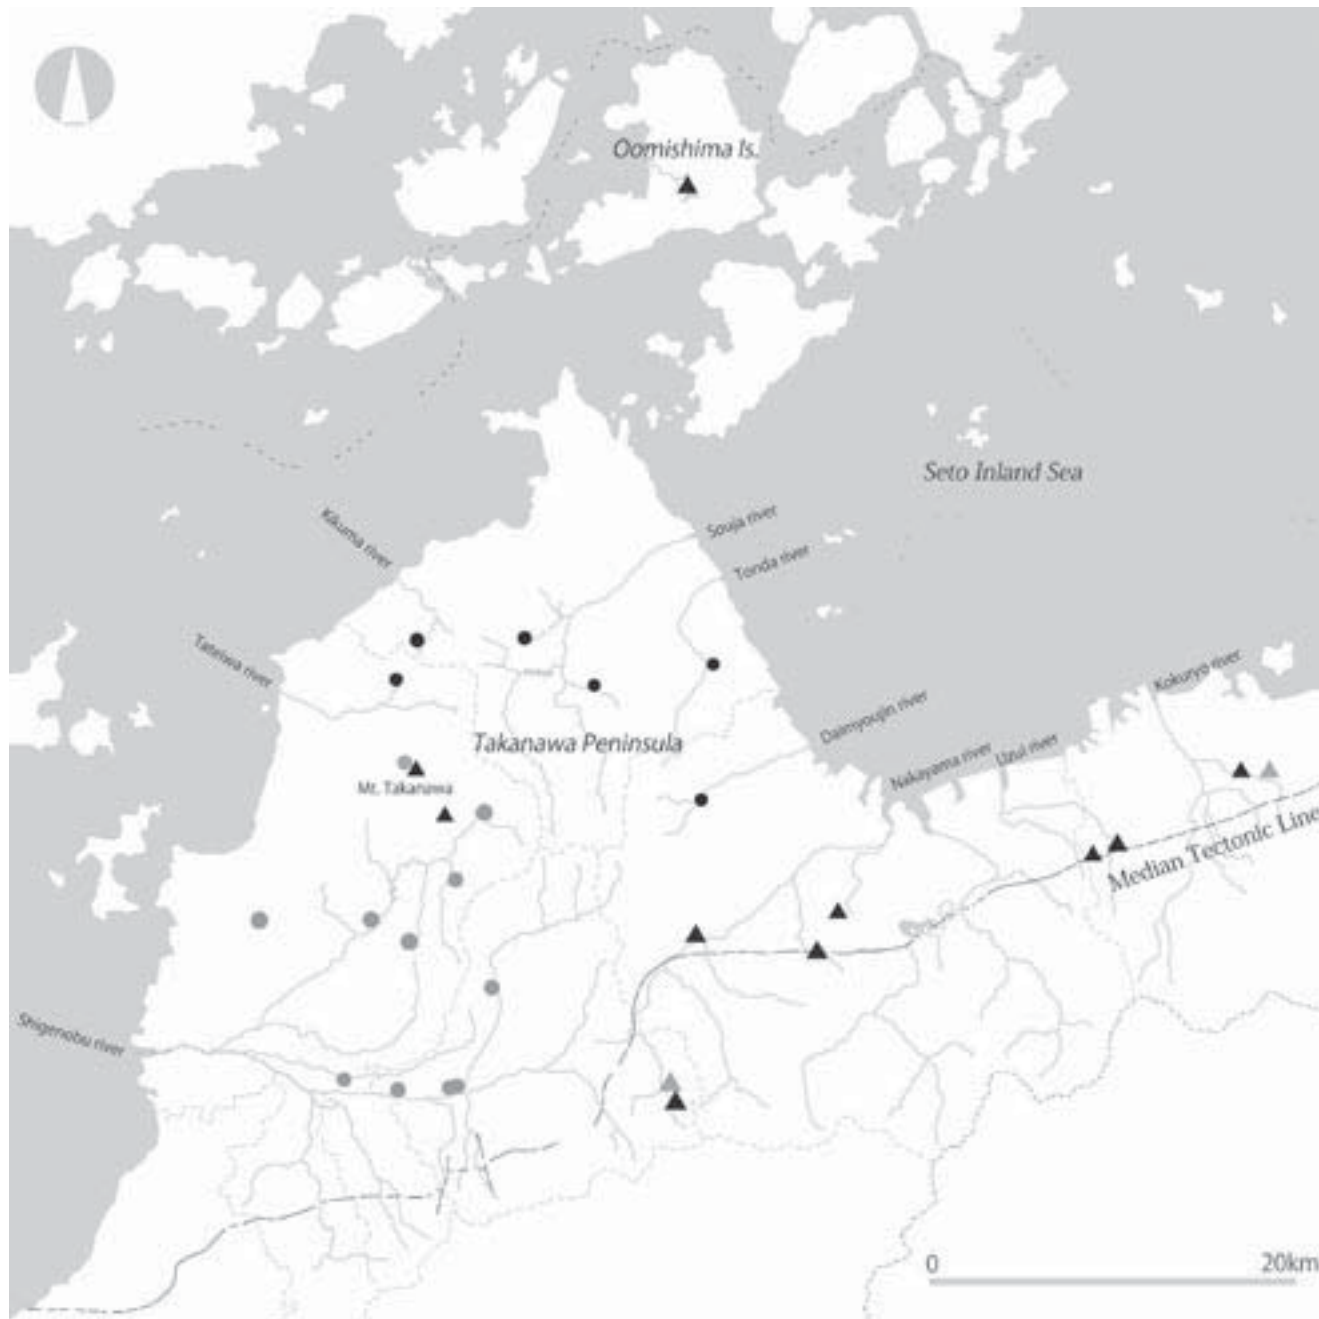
Oomishima Is.

Seto Inland Sea

Kikuma river

Souja river

Tonda river

Tateiwa river

Takanawa Peninsula

Mt. Takanawa

Daimyoujin river

Kokuryo river

Nakayama river

Uzui river

Median Tectonic Line

Shigenobu river

0

20km